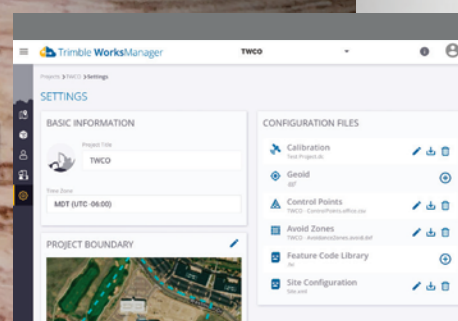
Trimble WorksManager

TWCO

Projects > TWCO > Settings

SETTINGS

BASIC INFORMATION

Project Title

TWCO

Time Zone

MDT (UTC -06:00)

PROJECT BOUNDARY

CONFIGURATION FILES

Calibration

Test Project.dc

Geoid

Control Points

TWCO - ControlPoints office.csv

Avoid Zones

TWCO - AvoidanceZones.avoid.dxf

Feature Code Library

Site Configuration

Site.sscf